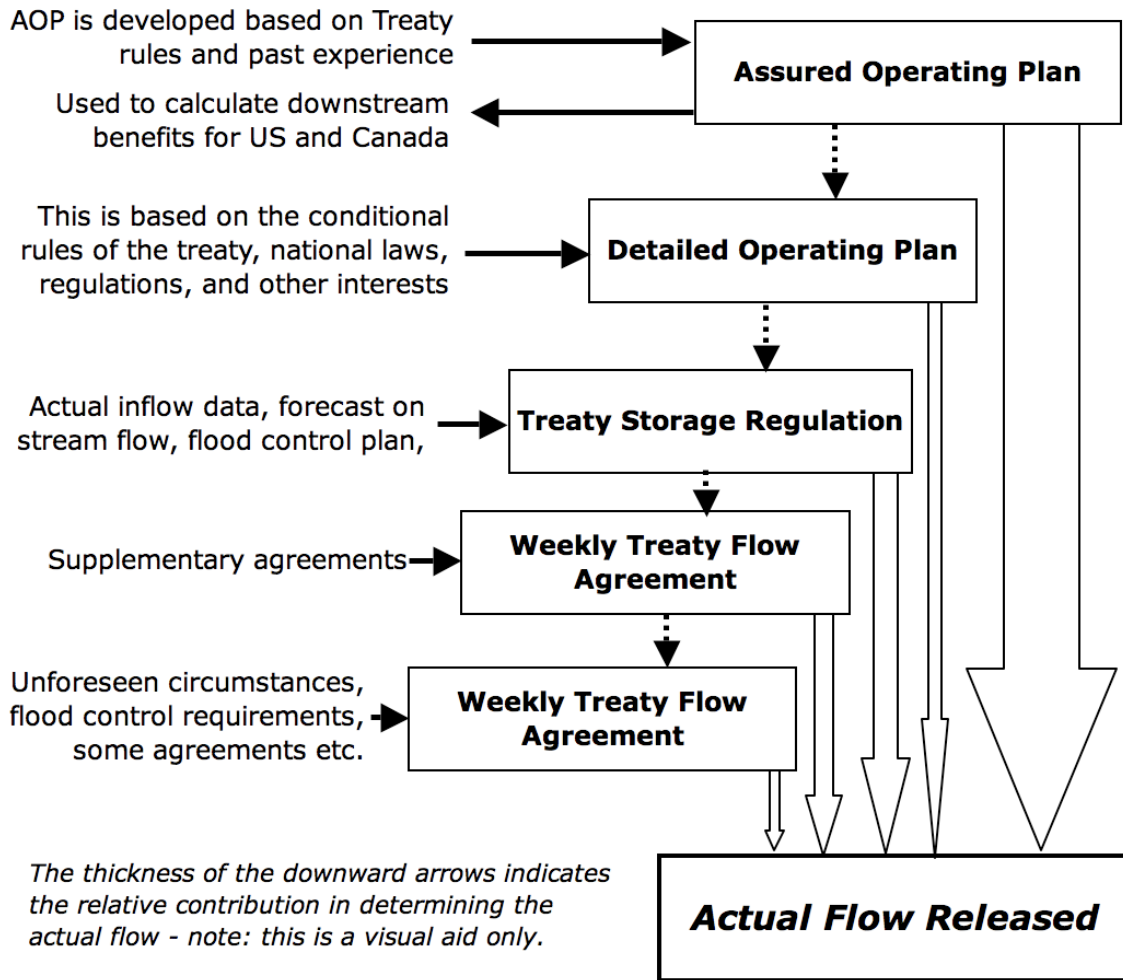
AOP is developed based on Treaty rules and past experience

Assured Operating Plan

Used to calculate downstream benefits for US and Canada

This is based on the conditional rules of the treaty, national laws, regulations, and other interests

Detailed Operating Plan

Actual inflow data, forecast on stream flow, flood control plan,

Treaty Storage Regulation

Supplementary agreements

Weekly Treaty Flow Agreement

Unforeseen circumstances, flood control requirements, some agreements etc.

Weekly Treaty Flow Agreement

The thickness of the downward arrows indicates the relative contribution in determining the actual flow - note: this is a visual aid only.

Actual Flow Released